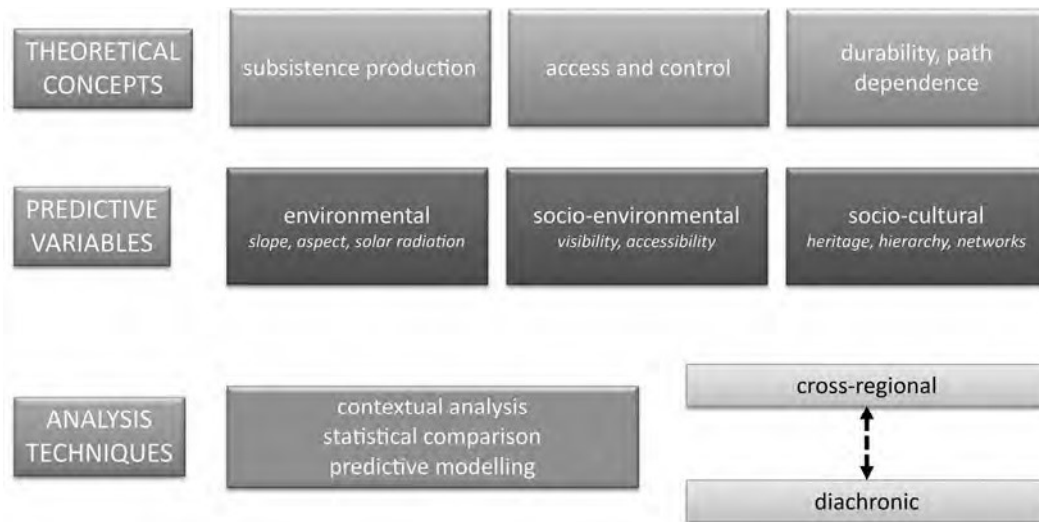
THEORETICAL CONCEPTS

subsistence production

access and control

durability, path dependence

PREDICTIVE VARIABLES

environmental
*slope, aspect, solar radiation*

socio-environmental
*visibility, accessibility*

socio-cultural
*heritage, hierarchy, networks*

ANALYSIS TECHNIQUES

contextual analysis
statistical comparison
predictive modelling

cross-regional

diachronic